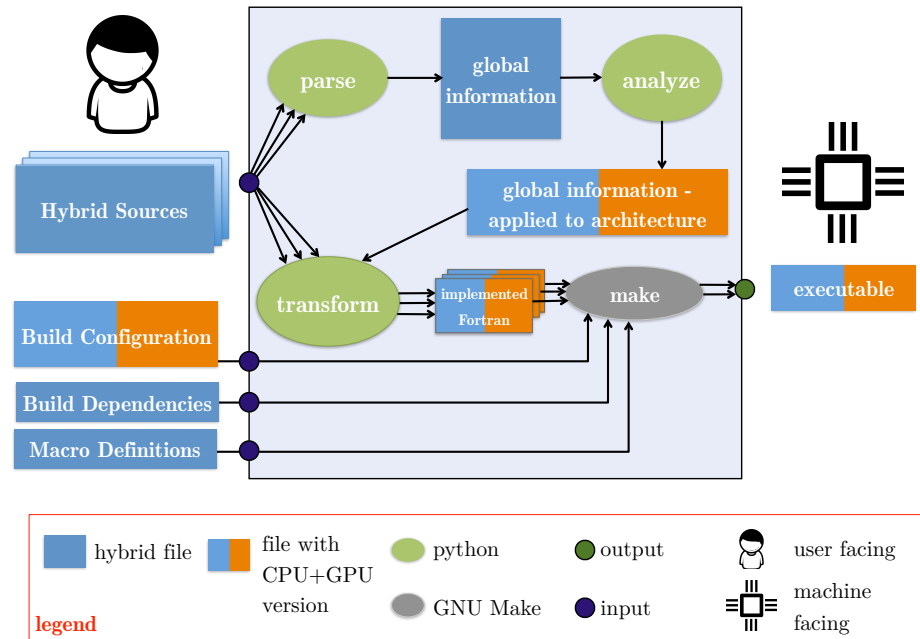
parse

global information

analyze

Hybrid Sources

global information - applied to architecture

transform

implemented Fortran

make

executable

Build Configuration

Build Dependencies

Macro Definitions

hybrid file

file with CPU+GPU version

python

GNU Make

output

input

user facing

machine facing

legend